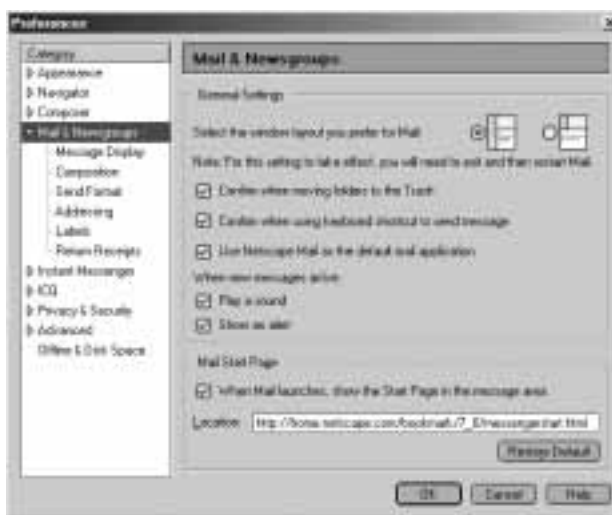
Preferences

Category
Appearance
Navigator
Composer
Mail & Newsgroups
Message Display
Composition
Send Format
Addressing
Labels
Return Receipts
Instant Messenger
ICQ
Privacy & Security
Advanced
Offline & Disk Space

Mail & Newsgroups

General Settings

Select the window layout you prefer for Mail:

Note: For this setting to take effect, you will need to exit and then restart Mail.

Confirm when moving folders to the Trash

Confirm when using keyboard shortcut to send message

Use Netscape Mail as the default mail application

When new messages arrive:

Play a sound

Show an alert

Mail Start Page

When Mail launches, show the Start Page in the message area

Location: http://home.netscape.com/bookmark/7_0/messengerstart.html

Restore Default

OK Cancel Help